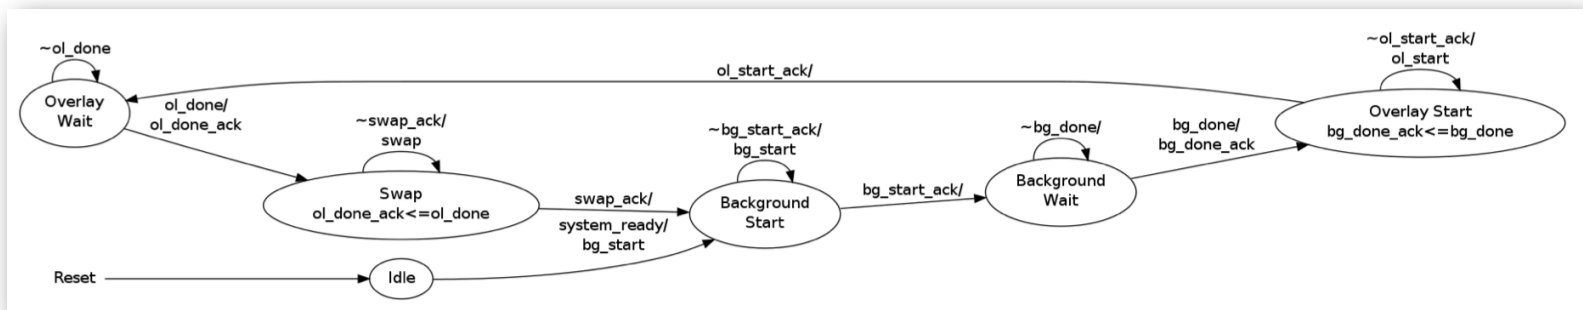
~ol_done

Overlay Wait

ol_start_ack/

~ol_start_ack/
ol_start

Overlay Start
bg_done_ack<=bg_done

ol_done/
ol_done_ack

~swap_ack/
swap

~bg_start_ack/
bg_start

~bg_done/

bg_done/
bg_done_ack

Swap
ol_done_ack<=ol_done

swap_ack/

Background Start

bg_start_ack/

Background Wait

system_ready/
bg_start

Reset

Idle